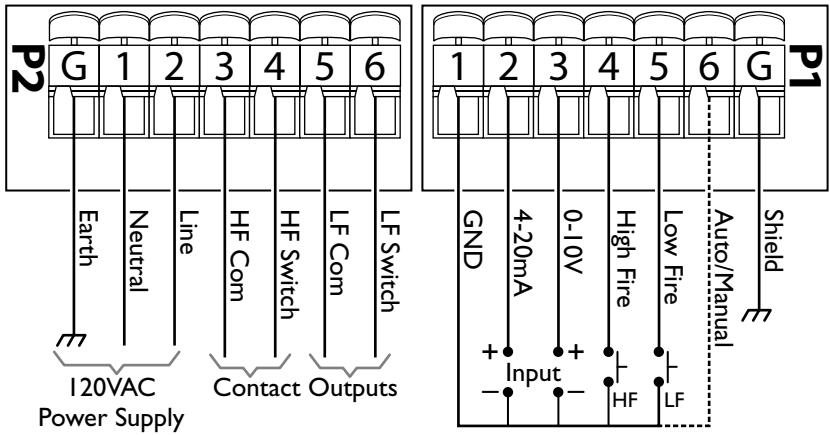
P2

| G | 1 | 2 | 3 | 4 | 5 | 6 |
|---|---|---|---|---|---|---|

Earth
Neutral
Line
HF Com
HF Switch
LF Com
LF Switch

120VAC
Power Supply

Contact Outputs

| 1 | 2 | 3 | 4 | 5 | 6 | G |
|---|---|---|---|---|---|---|

P1

GND
4-20mA
0-10V
High Fire
Low Fire
Auto/Manual
Shield

+
+
Input
–
–
HF
LF